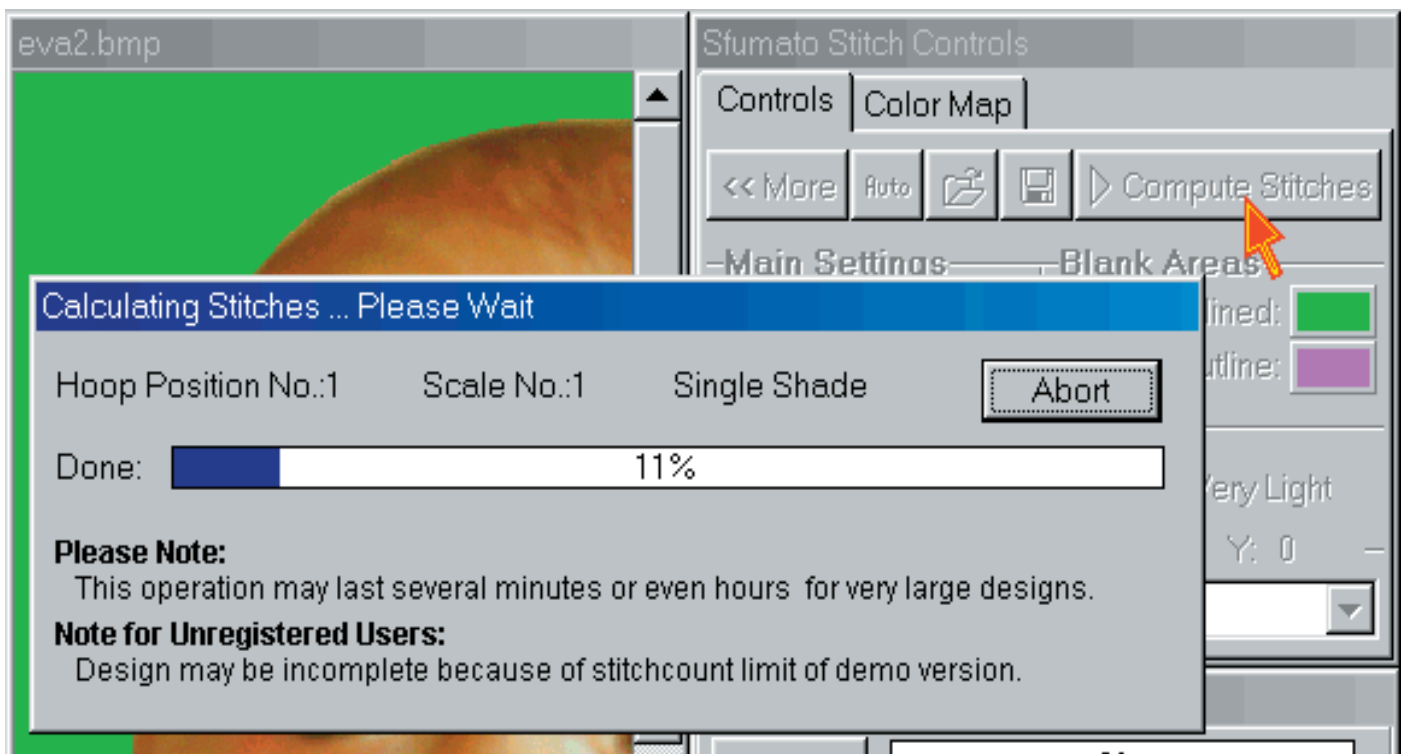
eva2.bmp

Sfumato Stitch Controls

Controls | Color Map

<< More | Auto | Compute Stitches

Main Settings | Blank Areas

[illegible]ined:

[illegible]utline:

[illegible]ery Light

Y: 0

Calculating Stitches ... Please Wait

Hoop Position No.:1    Scale No.:1    Single Shade    Abort

Done: 11%

Please Note:
This operation may last several minutes or even hours for very large designs.

Note for Unregistered Users:
Design may be incomplete because of stitchcount limit of demo version.